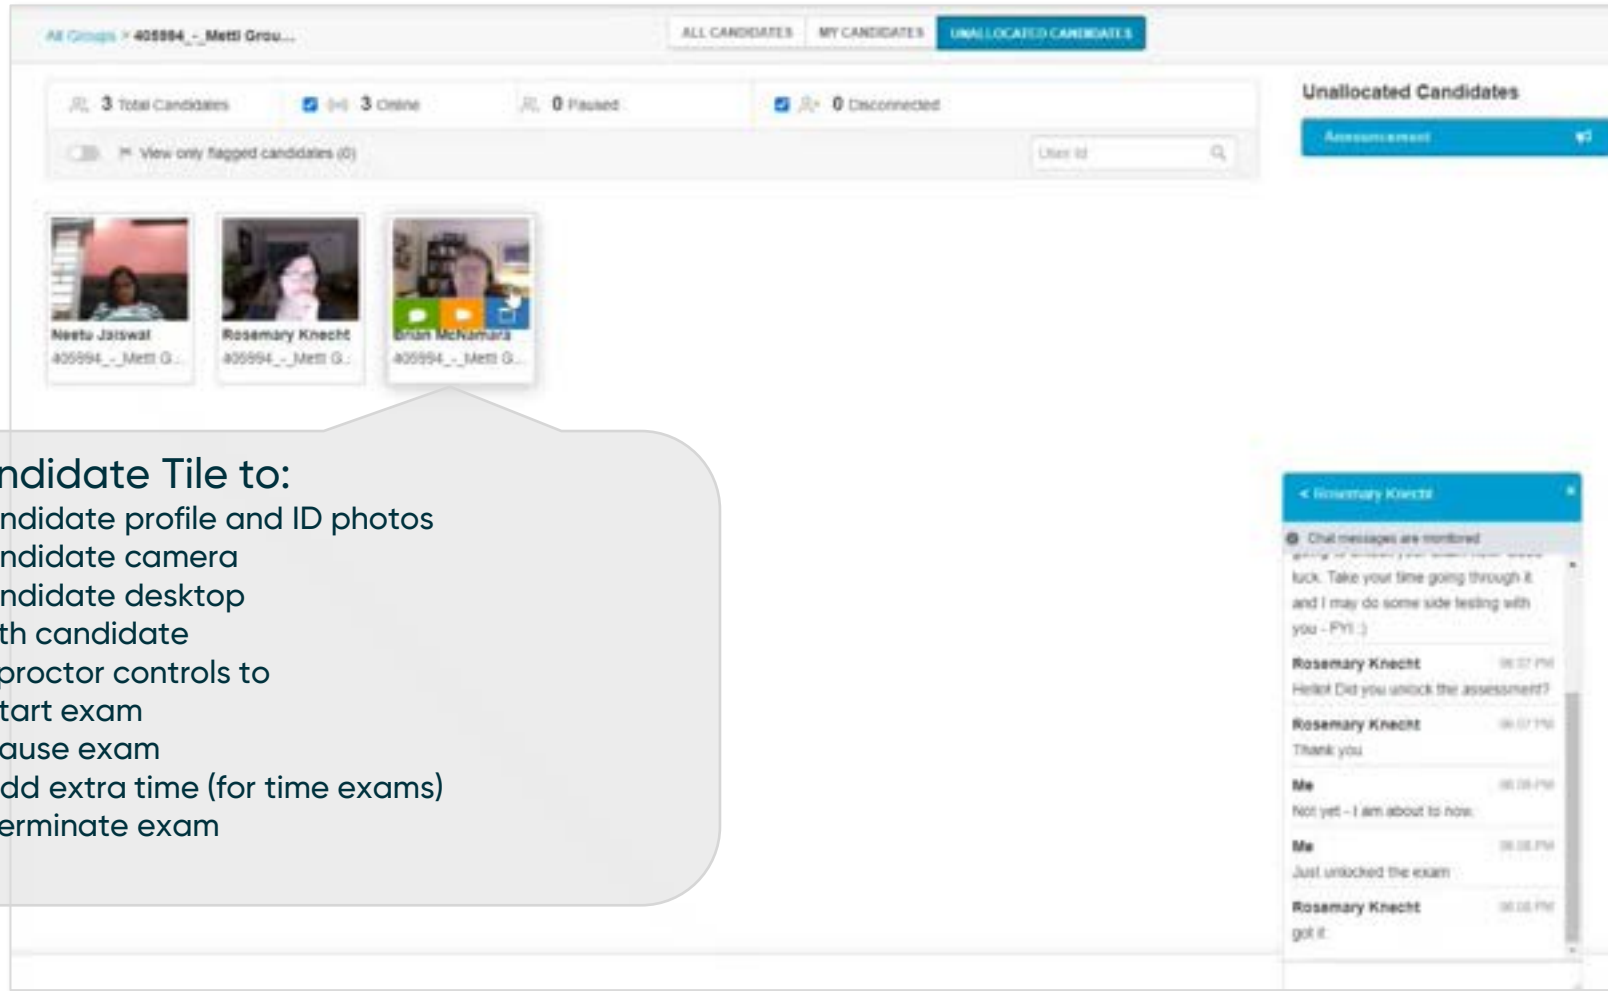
All Groups > 405994_-_Metti Grou...

ALL CANDIDATES MY CANDIDATES UNALLOCATED CANDIDATES

3 Total Candidates 3 Online 0 Paused 0 Disconnected

View only flagged candidates (0)

User Id

Unallocated Candidates

Announcement

Neetu Jaiswal
405994_-_Metti G...

Rosemary Knecht
405994_-_Metti G...

Brian McNamara
405994_-_Metti G...

ndidate Tile to:
ndidate profile and ID photos
ndidate camera
ndidate desktop
th candidate
proctor controls to
tart exam
ause exam
dd extra time (for time exams)
erminate exam

< Rosemary Knecht

Chat messages are monitored

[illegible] luck. Take your time going through it and I may do some side testing with you - FYI :)

Rosemary Knecht 06:07 PM
Hello! Did you unlock the assessment?

Rosemary Knecht 06:07 PM
Thank you

Me 06:08 PM
Not yet - I am about to now.

Me 06:08 PM
Just unlocked the exam

Rosemary Knecht 06:08 PM
got it